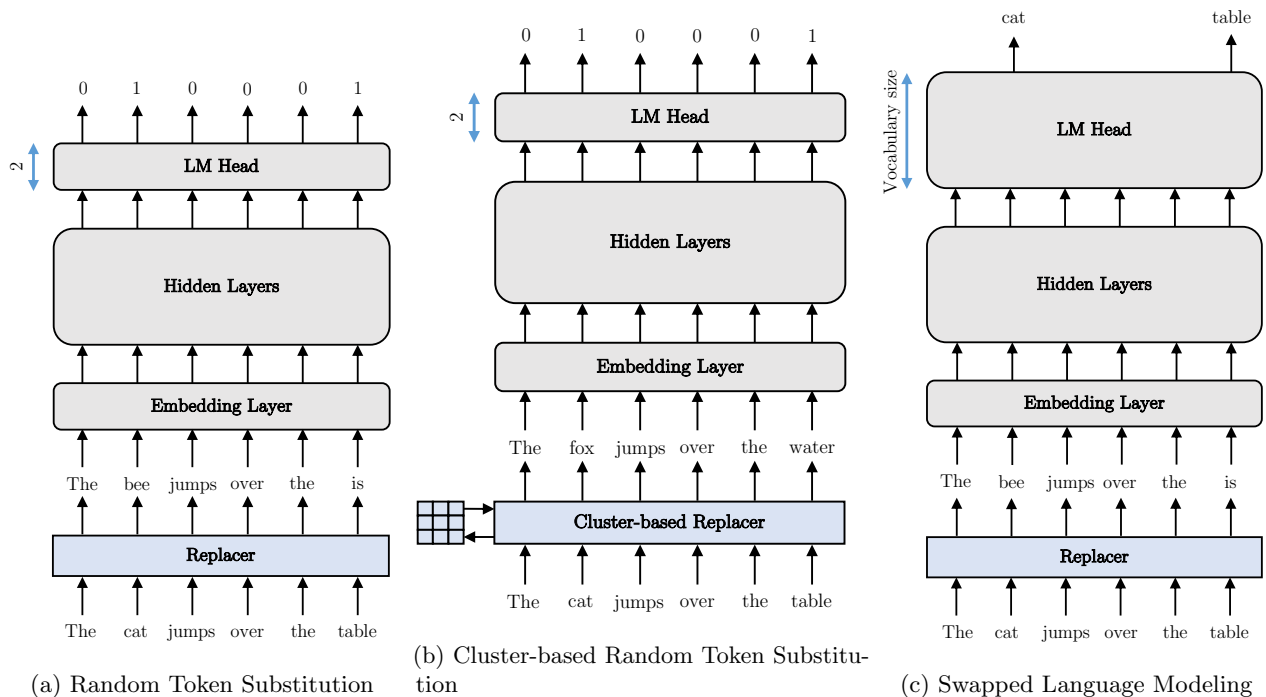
0 1 0 0 0 1

2

LM Head

Hidden Layers

Embedding Layer

The bee jumps over the is

Replacer

The cat jumps over the table

(a) Random Token Substitution

0 1 0 0 0 1

2

LM Head

Hidden Layers

Embedding Layer

The fox jumps over the water

Cluster-based Replacer

The cat jumps over the table

(b) Cluster-based Random Token Substitution

cat table

Vocabulary size

LM Head

Hidden Layers

Embedding Layer

The bee jumps over the is

Replacer

The cat jumps over the table

(c) Swapped Language Modeling